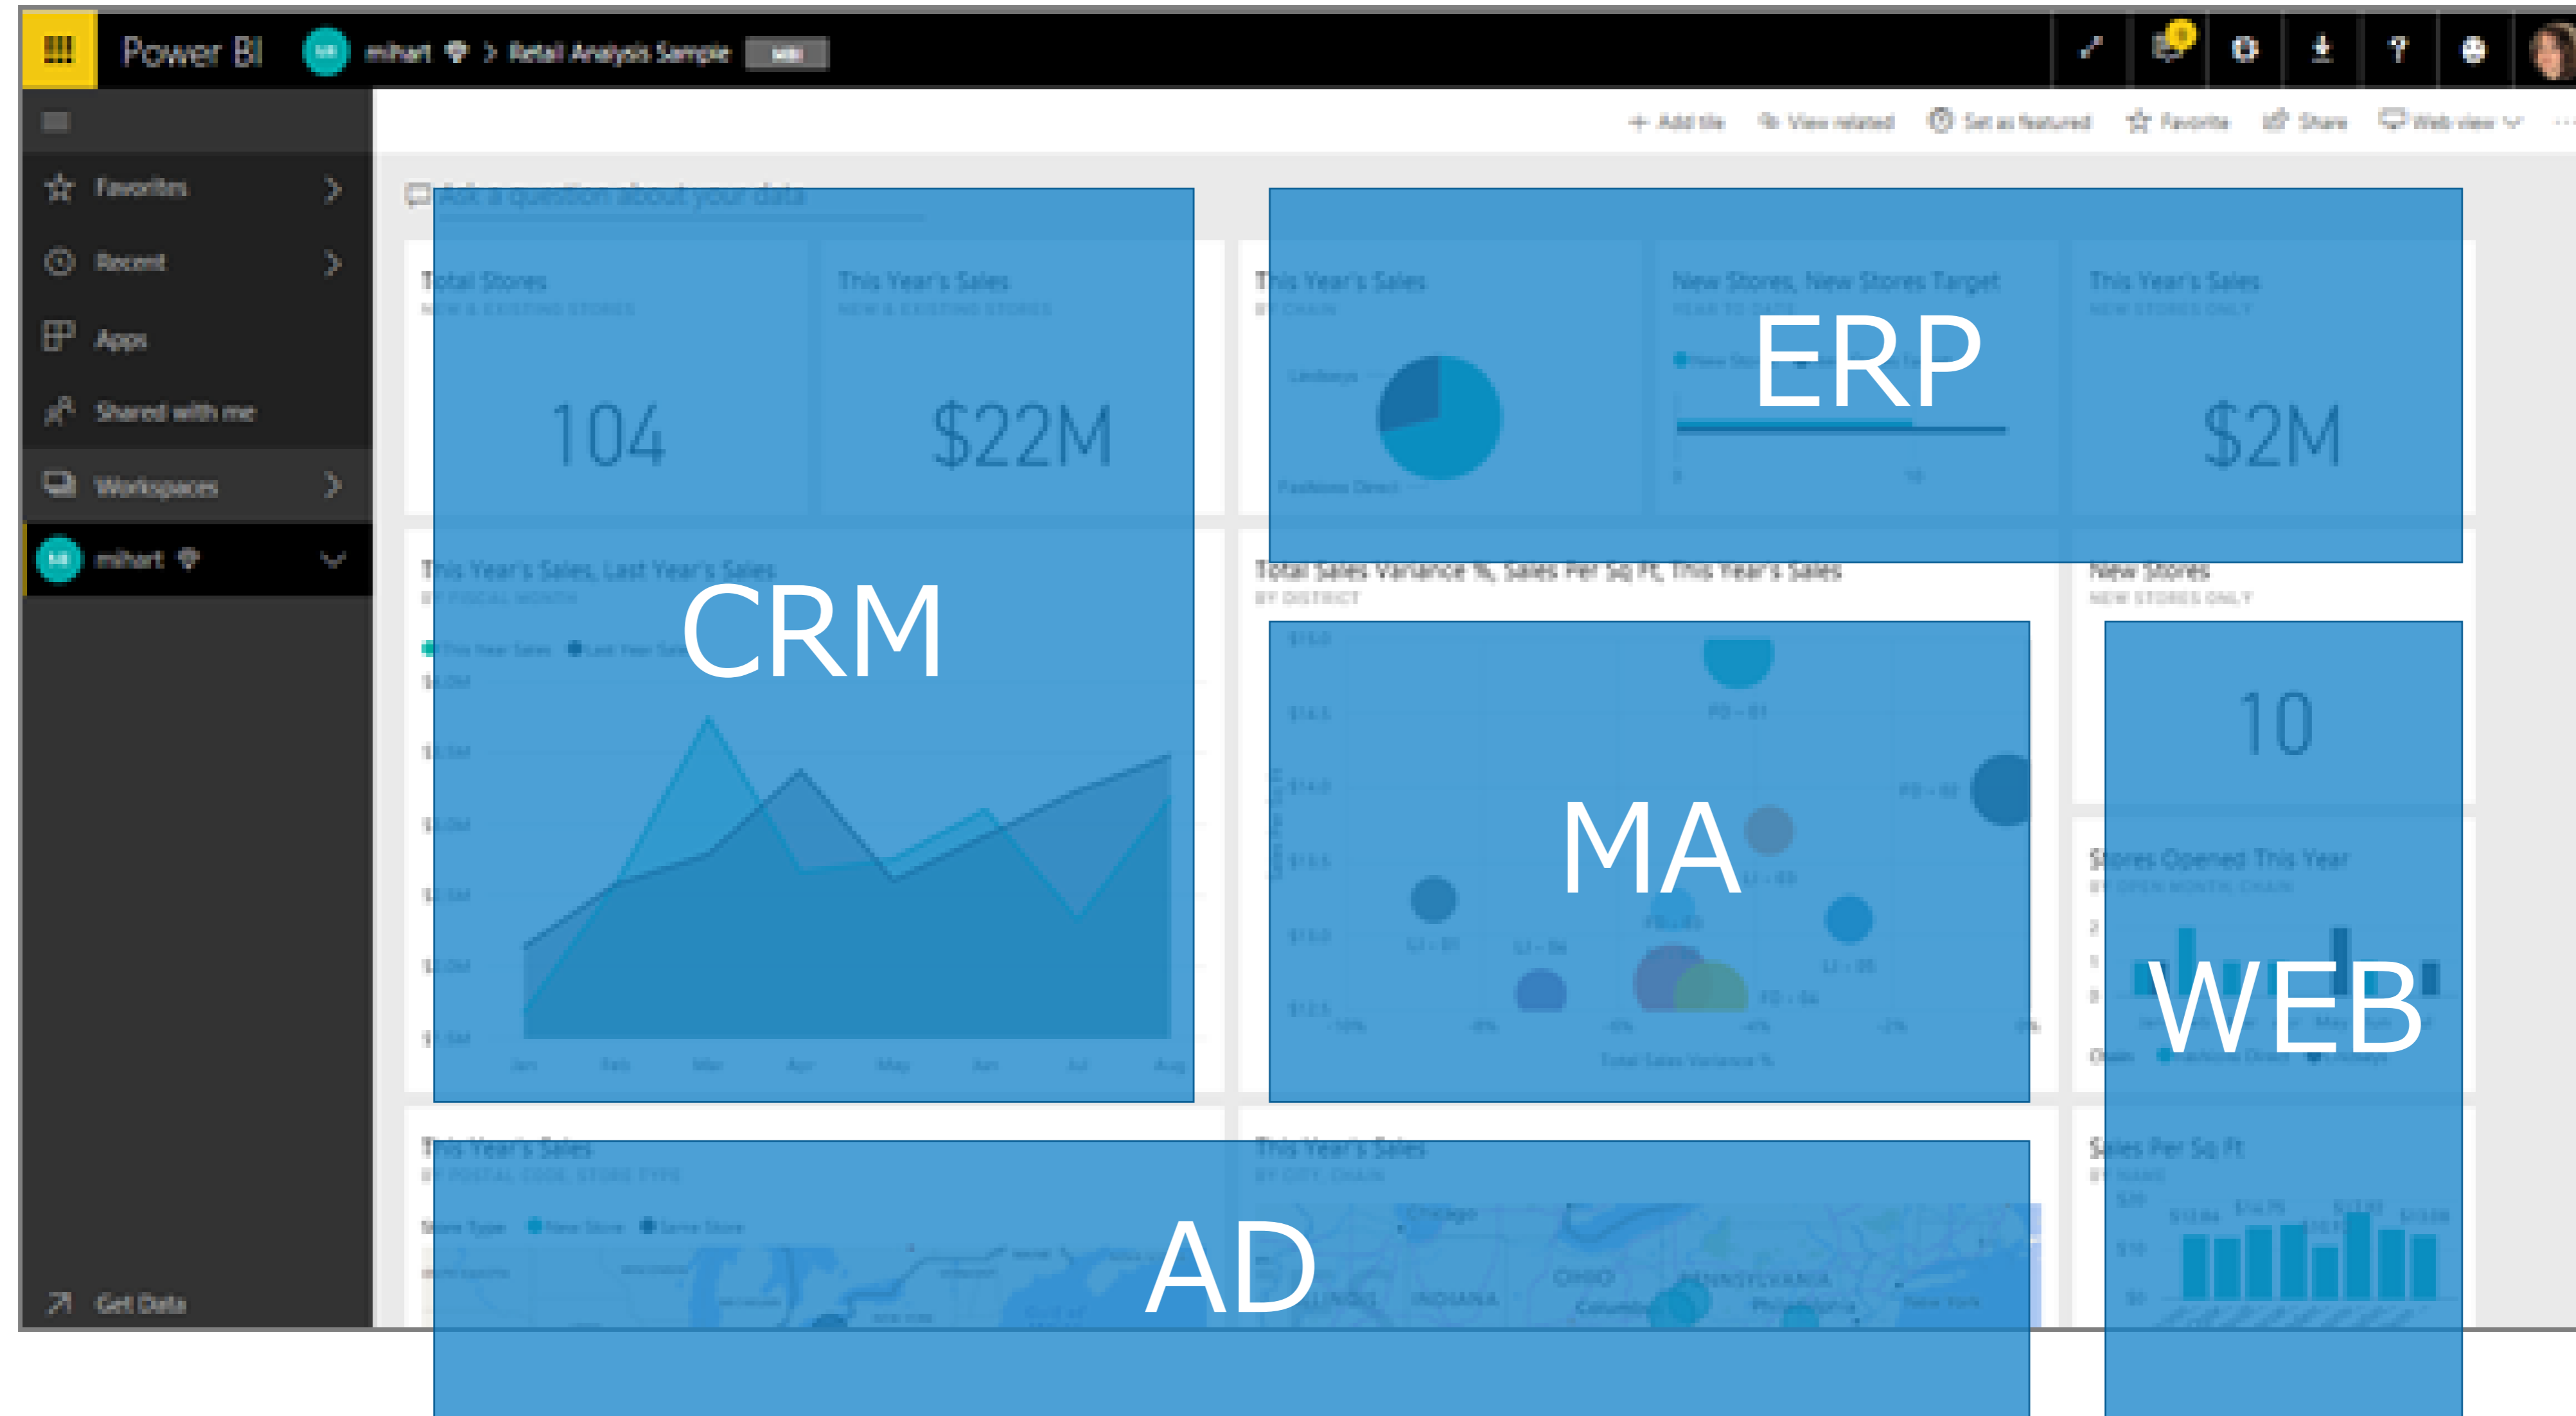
Power BI mihart > Retail Analysis Sample

+ Add tile View related Set as featured Favorite Share Web view

Favorites
Recent
Apps
Shared with me
Workspaces
mihart
Get Data

Ask a question about your data

Total Stores
NEW & EXISTING STORES
104

This Year's Sales
NEW & EXISTING STORES
$22M

This Year's Sales
BY CHAIN

New Stores, New Stores Target
YEAR TO DATE

This Year's Sales
NEW STORES ONLY
$2M

ERP

This Year's Sales, Last Year's Sales
BY FISCAL MONTH

CRM

Total Sales Variance %, Sales Per Sq Ft, This Year's Sales
BY DISTRICT

MA

New Stores
NEW STORES ONLY
10

Stores Opened This Year

WEB

This Year's Sales

This Year's Sales

Sales Per Sq Ft

AD